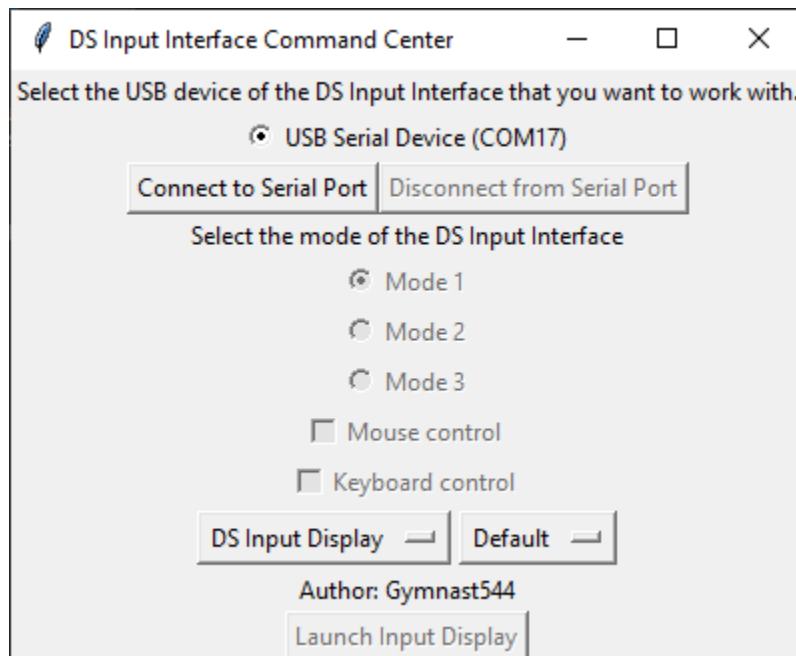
DS Input Interface Command Center

Select the USB device of the DS Input Interface that you want to work with.

USB Serial Device (COM17)

Connect to Serial Port | Disconnect from Serial Port

Select the mode of the DS Input Interface

Mode 1

Mode 2

Mode 3

Mouse control

Keyboard control

DS Input Display | Default

Author: Gymnast544

Launch Input Display